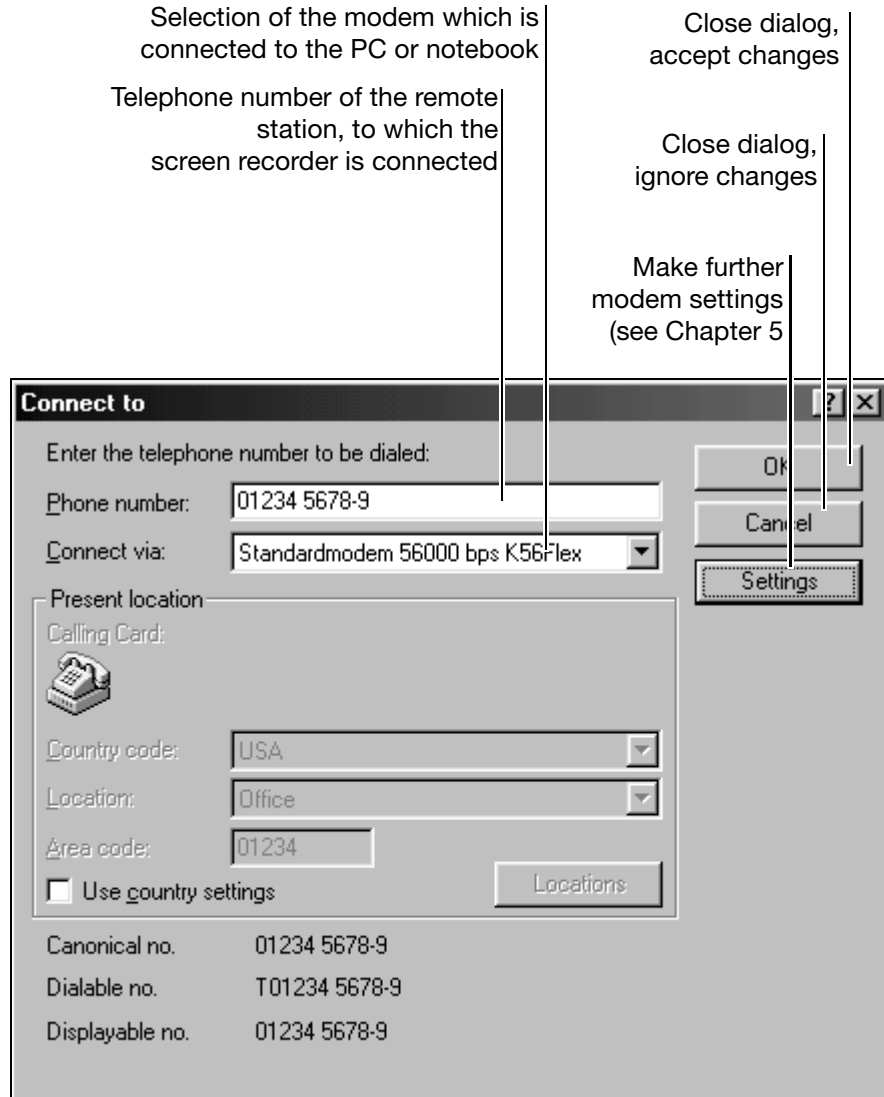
Selection of the modem which is connected to the PC or notebook

Telephone number of the remote station, to which the screen recorder is connected

Close dialog, accept changes

Close dialog, ignore changes

Make further modem settings (see Chapter 5

Connect to

?

Enter the telephone number to be dialed:

Phone number: 01234 5678-9

Connect via: Standardmodem 56000 bps K56Flex

OK

Cancel

Settings

Present location

Calling Card:

Country code: USA

Location: Office

Area code: 01234

Use country settings

Locations

Canonical no. 01234 5678-9

Dialable no. T01234 5678-9

Displayable no. 01234 5678-9